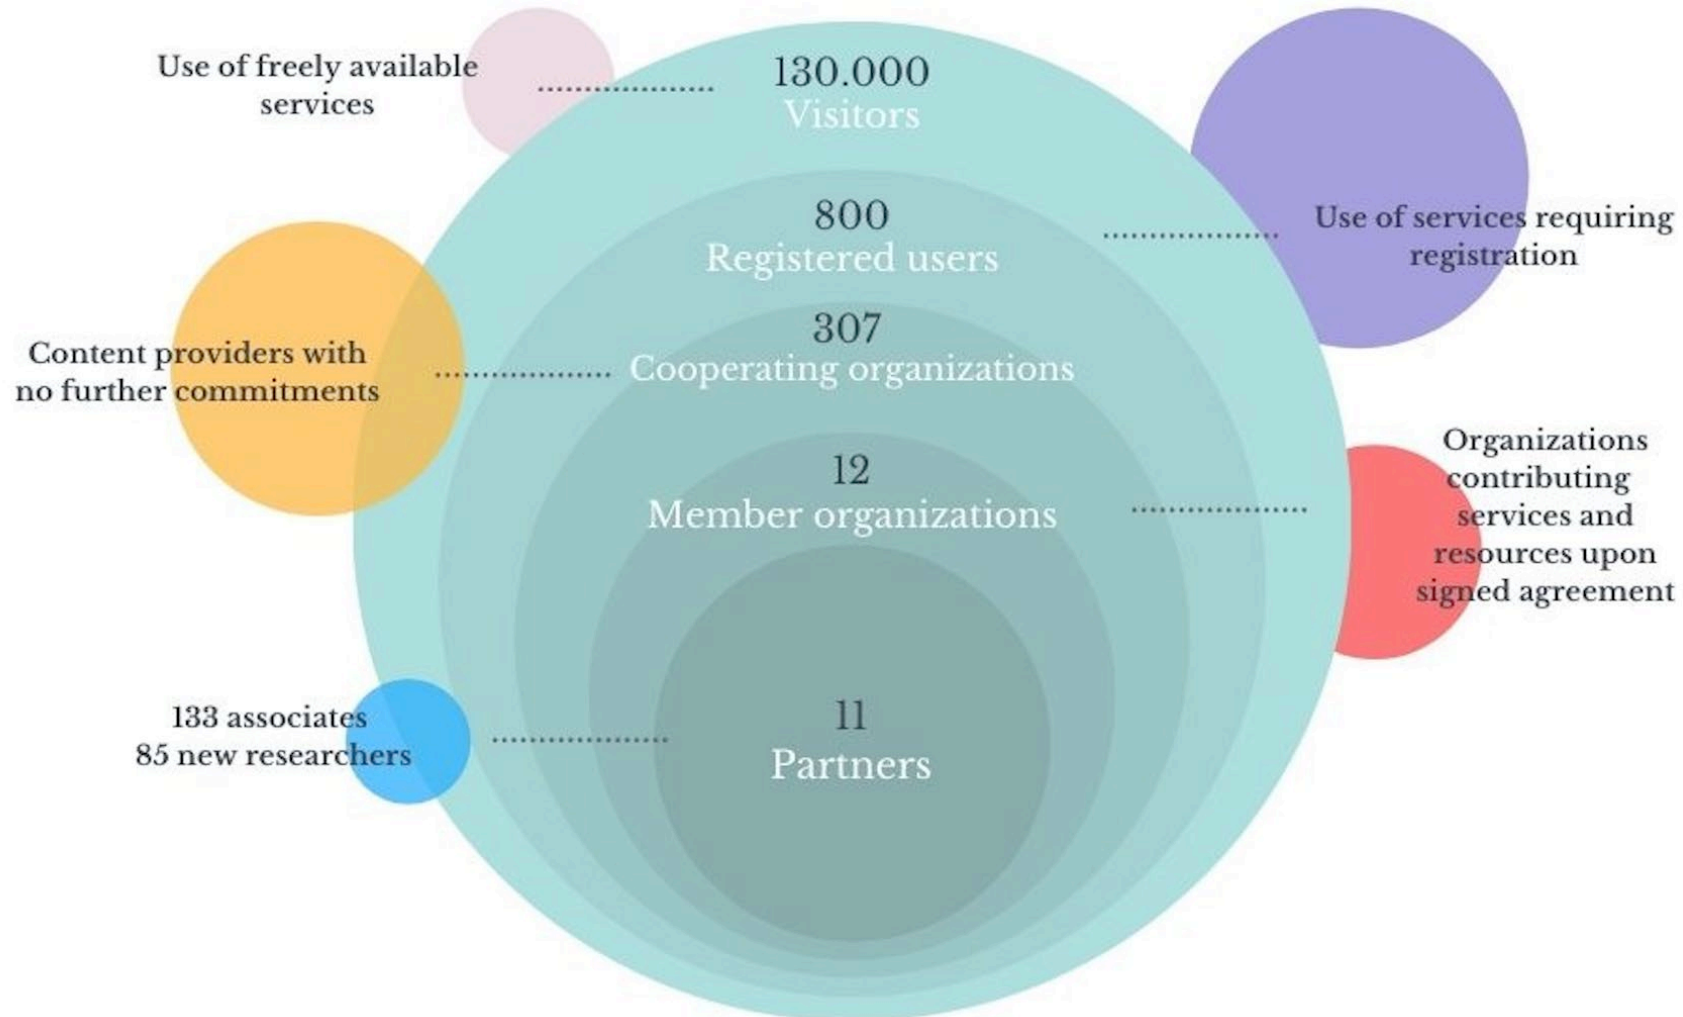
Use of freely available services

130.000
Visitors

Use of services requiring registration

800
Registered users

Content providers with no further commitments

307
Cooperating organizations

12
Member organizations

Organizations contributing services and resources upon signed agreement

133 associates
85 new researchers

11
Partners